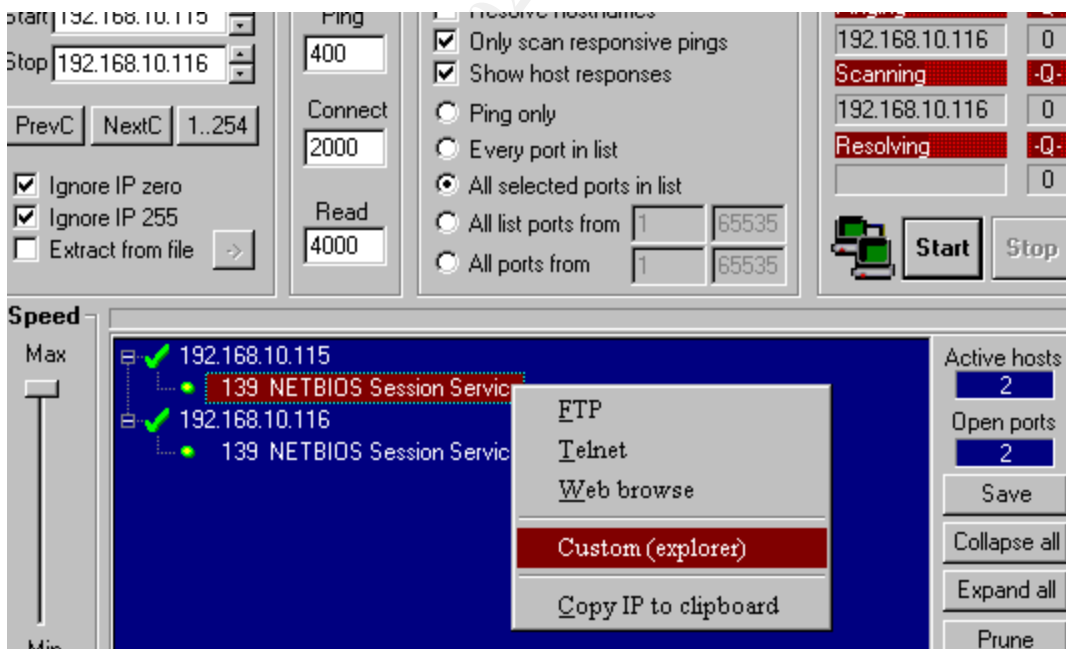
Start 192.168.10.115
Stop 192.168.10.116
PrevC NextC 1..254
Ignore IP zero
Ignore IP 255
Extract from file
->

Ping
400
Connect
2000
Read
4000

Resolve hostnames
Only scan responsive pings
Show host responses
Ping only
Every port in list
All selected ports in list
All list ports from 1 65535
All ports from 1 65535

Pinging -Q-
192.168.10.116 0
Scanning -Q-
192.168.10.116 0
Resolving -Q-
0
Start Stop

Speed
Max
Min

192.168.10.115
139 NETBIOS Session Servic
192.168.10.116
139 NETBIOS Session Servic

FTP
Telnet
Web browse
Custom (explorer)
Copy IP to clipboard

Active hosts
2
Open ports
2
Save
Collapse all
Expand all
Prune